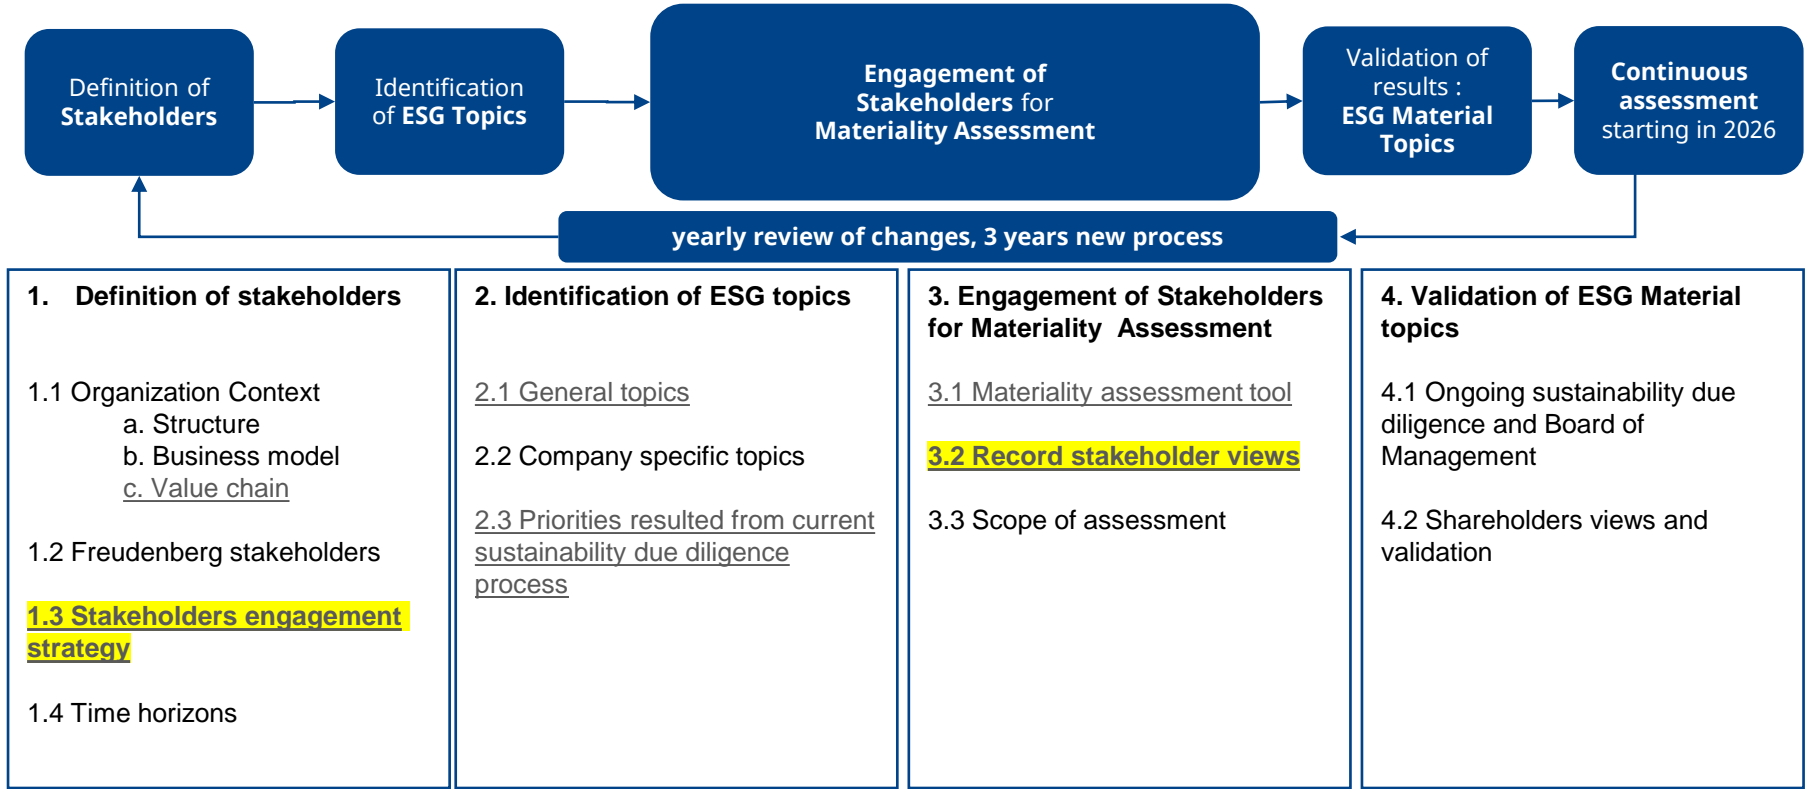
Definition of Stakeholders

Identification of ESG Topics

Engagement of Stakeholders for Materiality Assessment

Validation of results : ESG Material Topics

Continuous assessment starting in 2026

yearly review of changes, 3 years new process

1. Definition of stakeholders

1.1 Organization Context
a. Structure
b. Business model
c. Value chain

1.2 Freudenberg stakeholders

1.3 Stakeholders engagement strategy

1.4 Time horizons

2. Identification of ESG topics

2.1 General topics

2.2 Company specific topics

2.3 Priorities resulted from current sustainability due diligence process

3. Engagement of Stakeholders for Materiality Assessment

3.1 Materiality assessment tool

3.2 Record stakeholder views

3.3 Scope of assessment

4. Validation of ESG Material topics

4.1 Ongoing sustainability due diligence and Board of Management

4.2 Shareholders views and validation